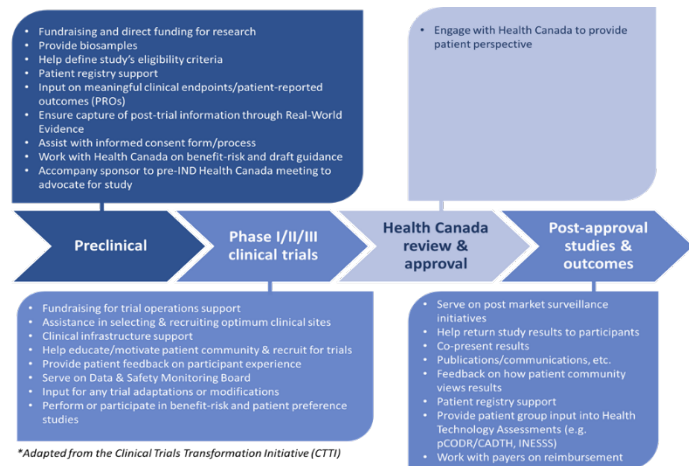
- Fundraising and direct funding for research
- Provide biosamples
- Help define study's eligibility criteria
- Patient registry support
- Input on meaningful clinical endpoints/patient-reported outcomes (PROs)
- Ensure capture of post-trial information through Real-World Evidence
- Assist with informed consent form/process
- Work with Health Canada on benefit-risk and draft guidance
- Accompany sponsor to pre-IND Health Canada meeting to advocate for study

- Engage with Health Canada to provide patient perspective

Preclinical

Phase I/II/III clinical trials

Health Canada review & approval

Post-approval studies & outcomes

- Fundraising for trial operations support
- Assistance in selecting & recruiting optimum clinical sites
- Clinical infrastructure support
- Help educate/motivate patient community & recruit for trials
- Provide patient feedback on participant experience
- Serve on Data & Safety Monitoring Board
- Input for any trial adaptations or modifications
- Perform or participate in benefit-risk and patient preference studies

- Serve on post market surveillance initiatives
- Help return study results to participants
- Co-present results
- Publications/communications, etc.
- Feedback on how patient community views results
- Patient registry support
- Provide patient group input into Health Technology Assessments (e.g. pCODR/CADTH, INESSS)
- Work with payers on reimbursement

*Adapted from the Clinical Trials Transformation Initiative (CTTI)